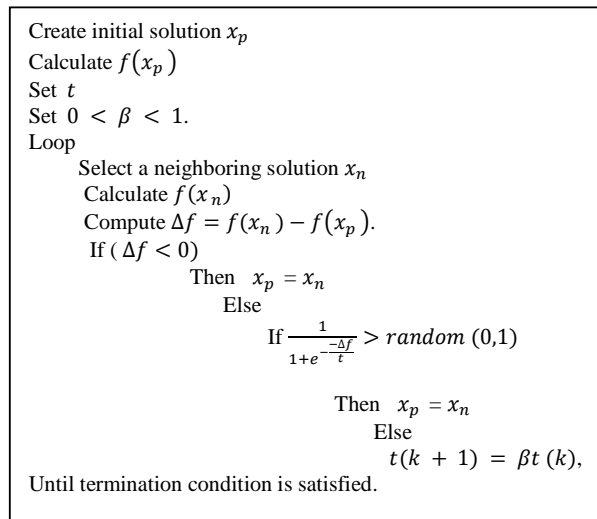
Create initial solution $x_p$
Calculate $f(x_p)$
Set $t$
Set $0 < \beta < 1$.
Loop
Select a neighboring solution $x_n$
Calculate $f(x_n)$
Compute $\Delta f = f(x_n) - f(x_p)$.
If ( $\Delta f < 0$)
Then $x_p = x_n$
Else
If $\frac{1}{1+e^{-\frac{-\Delta f}{t}}} > random\ (0,1)$
Then $x_p = x_n$
Else
$t(k+1) = \beta t\ (k)$,
Until termination condition is satisfied.